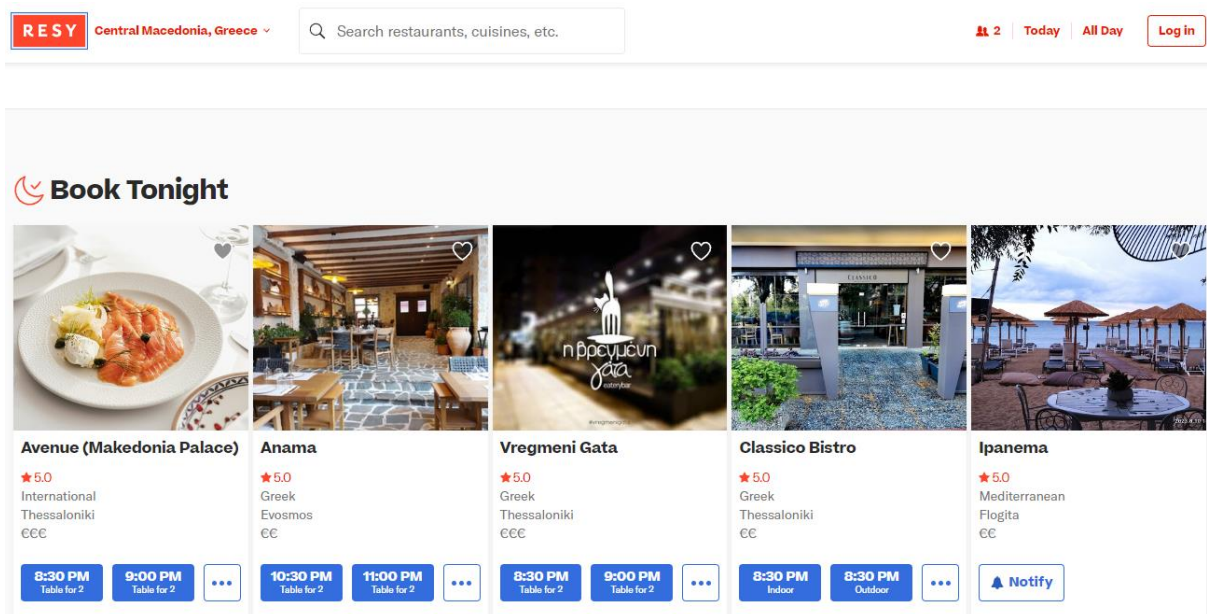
RESY Central Macedonia, Greece

Search restaurants, cuisines, etc.

2 | Today | All Day | Log in

Book Tonight

Avenue (Makedonia Palace)
★5.0
International
Thessaloniki
€€€
8:30 PM Table for 2
9:00 PM Table for 2
•••

Anama
★5.0
Greek
Evosmos
€€
10:30 PM Table for 2
11:00 PM Table for 2
•••

η βρεγμένη γάτα eatery bar

Vregmeni Gata
★5.0
Greek
Thessaloniki
€€€
8:30 PM Table for 2
9:00 PM Table for 2
•••

Classico Bistro
★5.0
Greek
Thessaloniki
€€
8:30 PM Indoor
8:30 PM Outdoor
•••

Ipanema
★5.0
Mediterranean
Flogita
€€
Notify